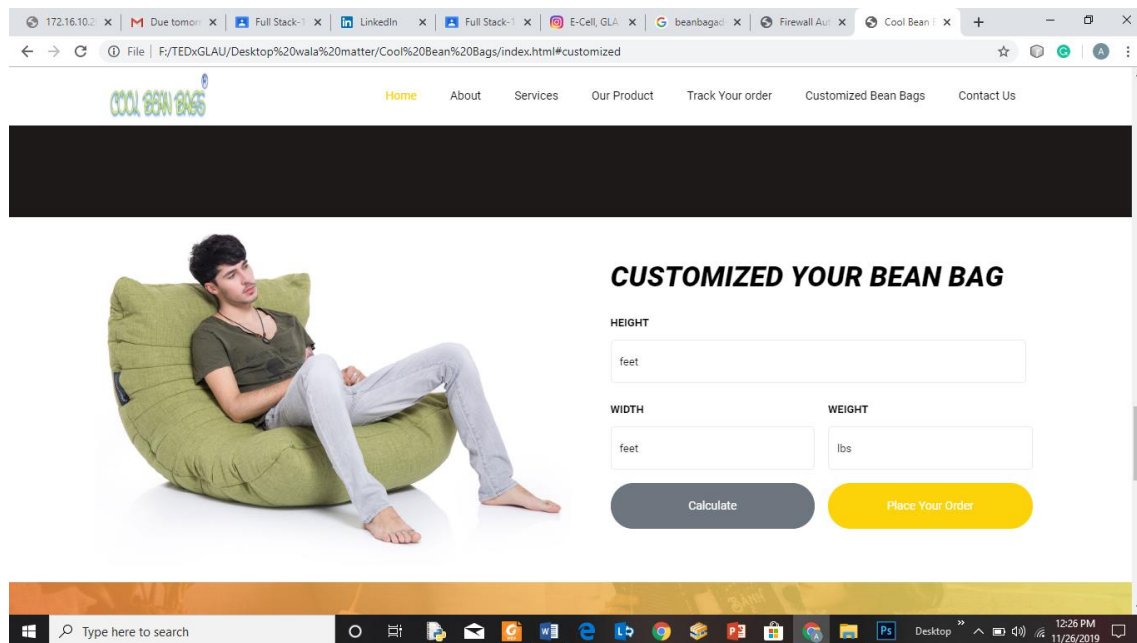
172.16.10.2 × | Due tomorr × | Full Stack-1 × | LinkedIn × | Full Stack-1 × | E-Cell, GLA × | beanbagad × | Firewall Au × | Cool Bean × | +

File | F:/TEDxGLAU/Desktop%20wala%20matter/Cool%20Bean%20Bags/index.html#customized

COOL BEAN BAGS

Home About Services Our Product Track Your order Customized Bean Bags Contact Us

CUSTOMIZED YOUR BEAN BAG

HEIGHT

feet

WIDTH

feet

WEIGHT

lbs

Calculate

Place Your Order

Type here to search

Desktop

12:26 PM
11/26/2019